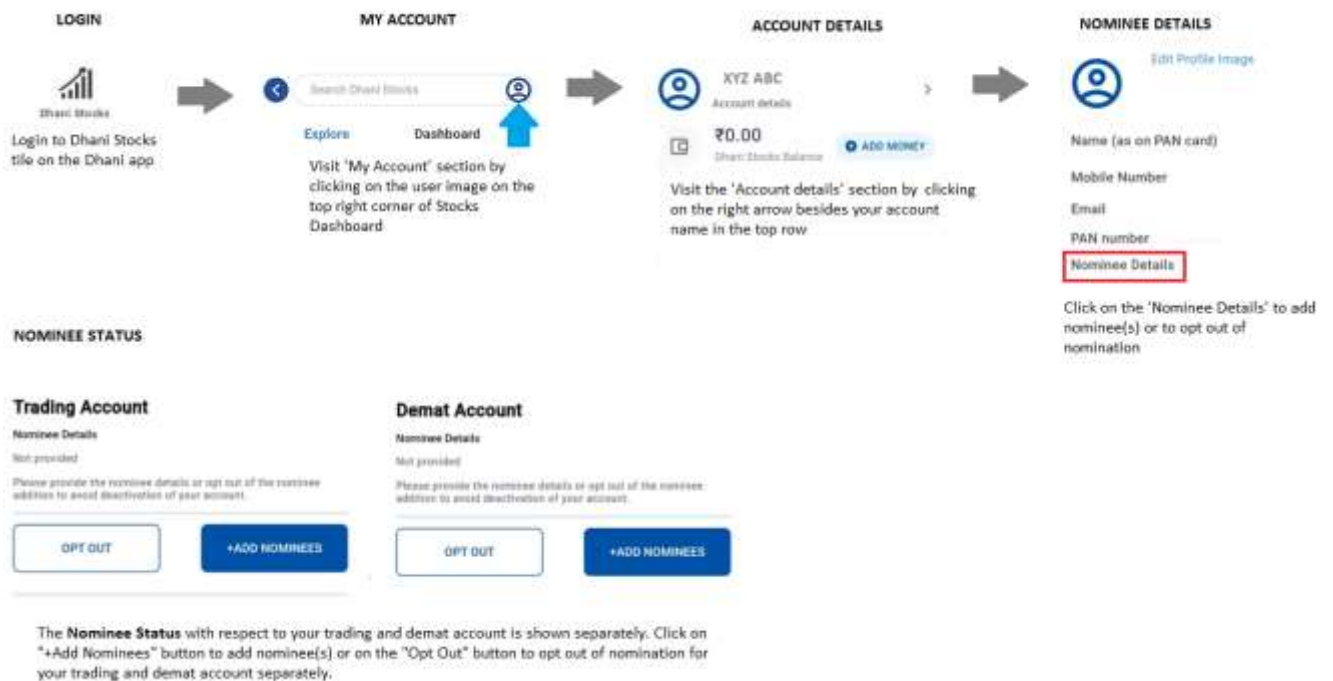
LOGIN

Dhani Stocks

Login to Dhani Stocks tile on the Dhani app

MY ACCOUNT

Search Dhani Stocks

Explore

Dashboard

Visit 'My Account' section by clicking on the user image on the top right corner of Stocks Dashboard

ACCOUNT DETAILS

XYZ ABC

Account details

₹0.00

Dhani Stocks Balance

ADD MONEY

Visit the 'Account details' section by clicking on the right arrow besides your account name in the top row

NOMINEE DETAILS

Edit Profile Image

Name (as on PAN card)

Mobile Number

Email

PAN number

Nominee Details

Click on the 'Nominee Details' to add nominee(s) or to opt out of nomination

NOMINEE STATUS

Trading Account

Nominee Details

Not provided

Please provide the nominee details or opt out of the nominee addition to avoid deactivation of your account.

OPT OUT

+ADD NOMINEES

Demat Account

Nominee Details

Not provided

Please provide the nominee details or opt out of the nominee addition to avoid deactivation of your account.

OPT OUT

+ADD NOMINEES

The **Nominee Status** with respect to your trading and demat account is shown separately. Click on "+Add Nominees" button to add nominee(s) or on the "Opt Out" button to opt out of nomination for your trading and demat account separately.